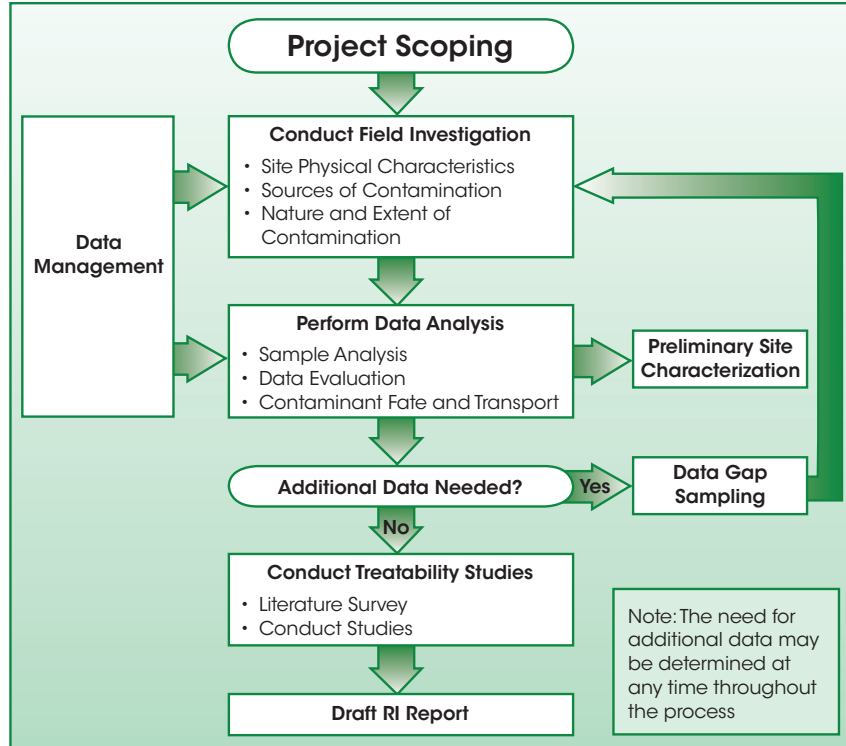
Project Scoping

Conduct Field Investigation
• Site Physical Characteristics
• Sources of Contamination
• Nature and Extent of Contamination

Data Management

Perform Data Analysis
• Sample Analysis
• Data Evaluation
• Contaminant Fate and Transport

Preliminary Site Characterization

Additional Data Needed?

Yes

Data Gap Sampling

No

Conduct Treatability Studies
• Literature Survey
• Conduct Studies

Note: The need for additional data may be determined at any time throughout the process

Draft RI Report